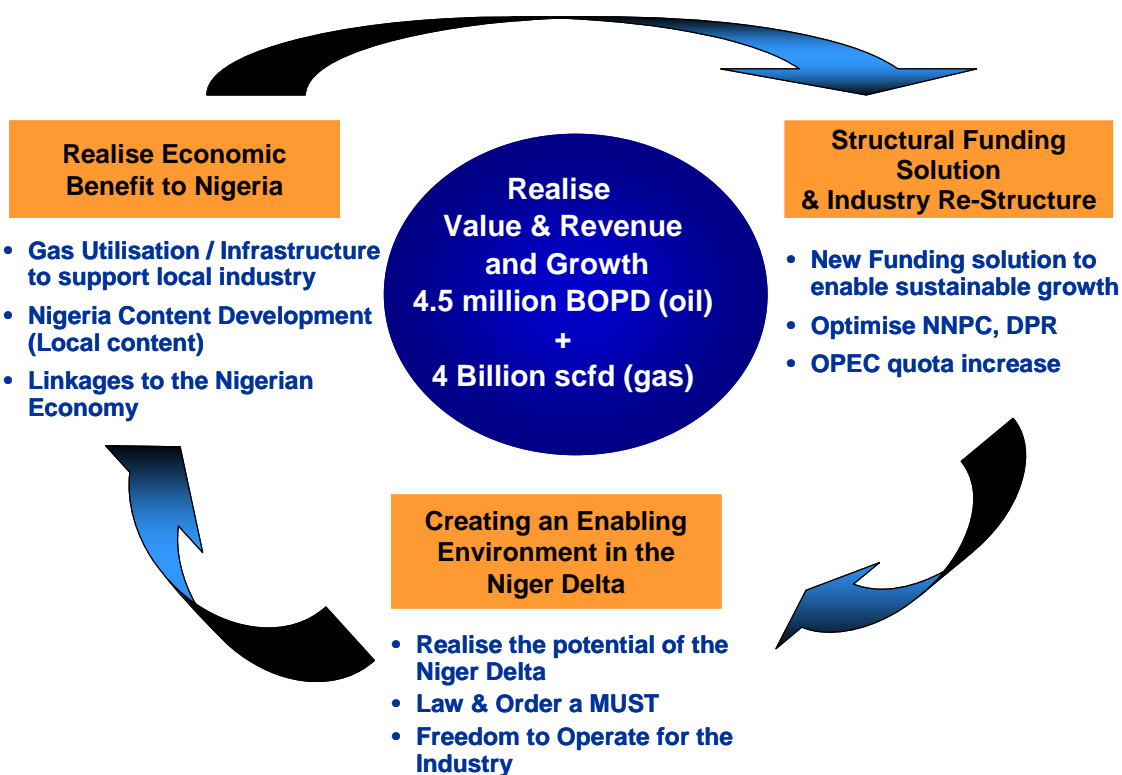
Realise Economic Benefit to Nigeria

• Gas Utilisation / Infrastructure to support local industry
• Nigeria Content Development (Local content)
• Linkages to the Nigerian Economy

Realise Value & Revenue and Growth
4.5 million BOPD (oil)
+
4 Billion scfd (gas)

Structural Funding Solution & Industry Re-Structure

• New Funding solution to enable sustainable growth
• Optimise NNPC, DPR
• OPEC quota increase

Creating an Enabling Environment in the Niger Delta

• Realise the potential of the Niger Delta
• Law & Order a MUST
• Freedom to Operate for the Industry